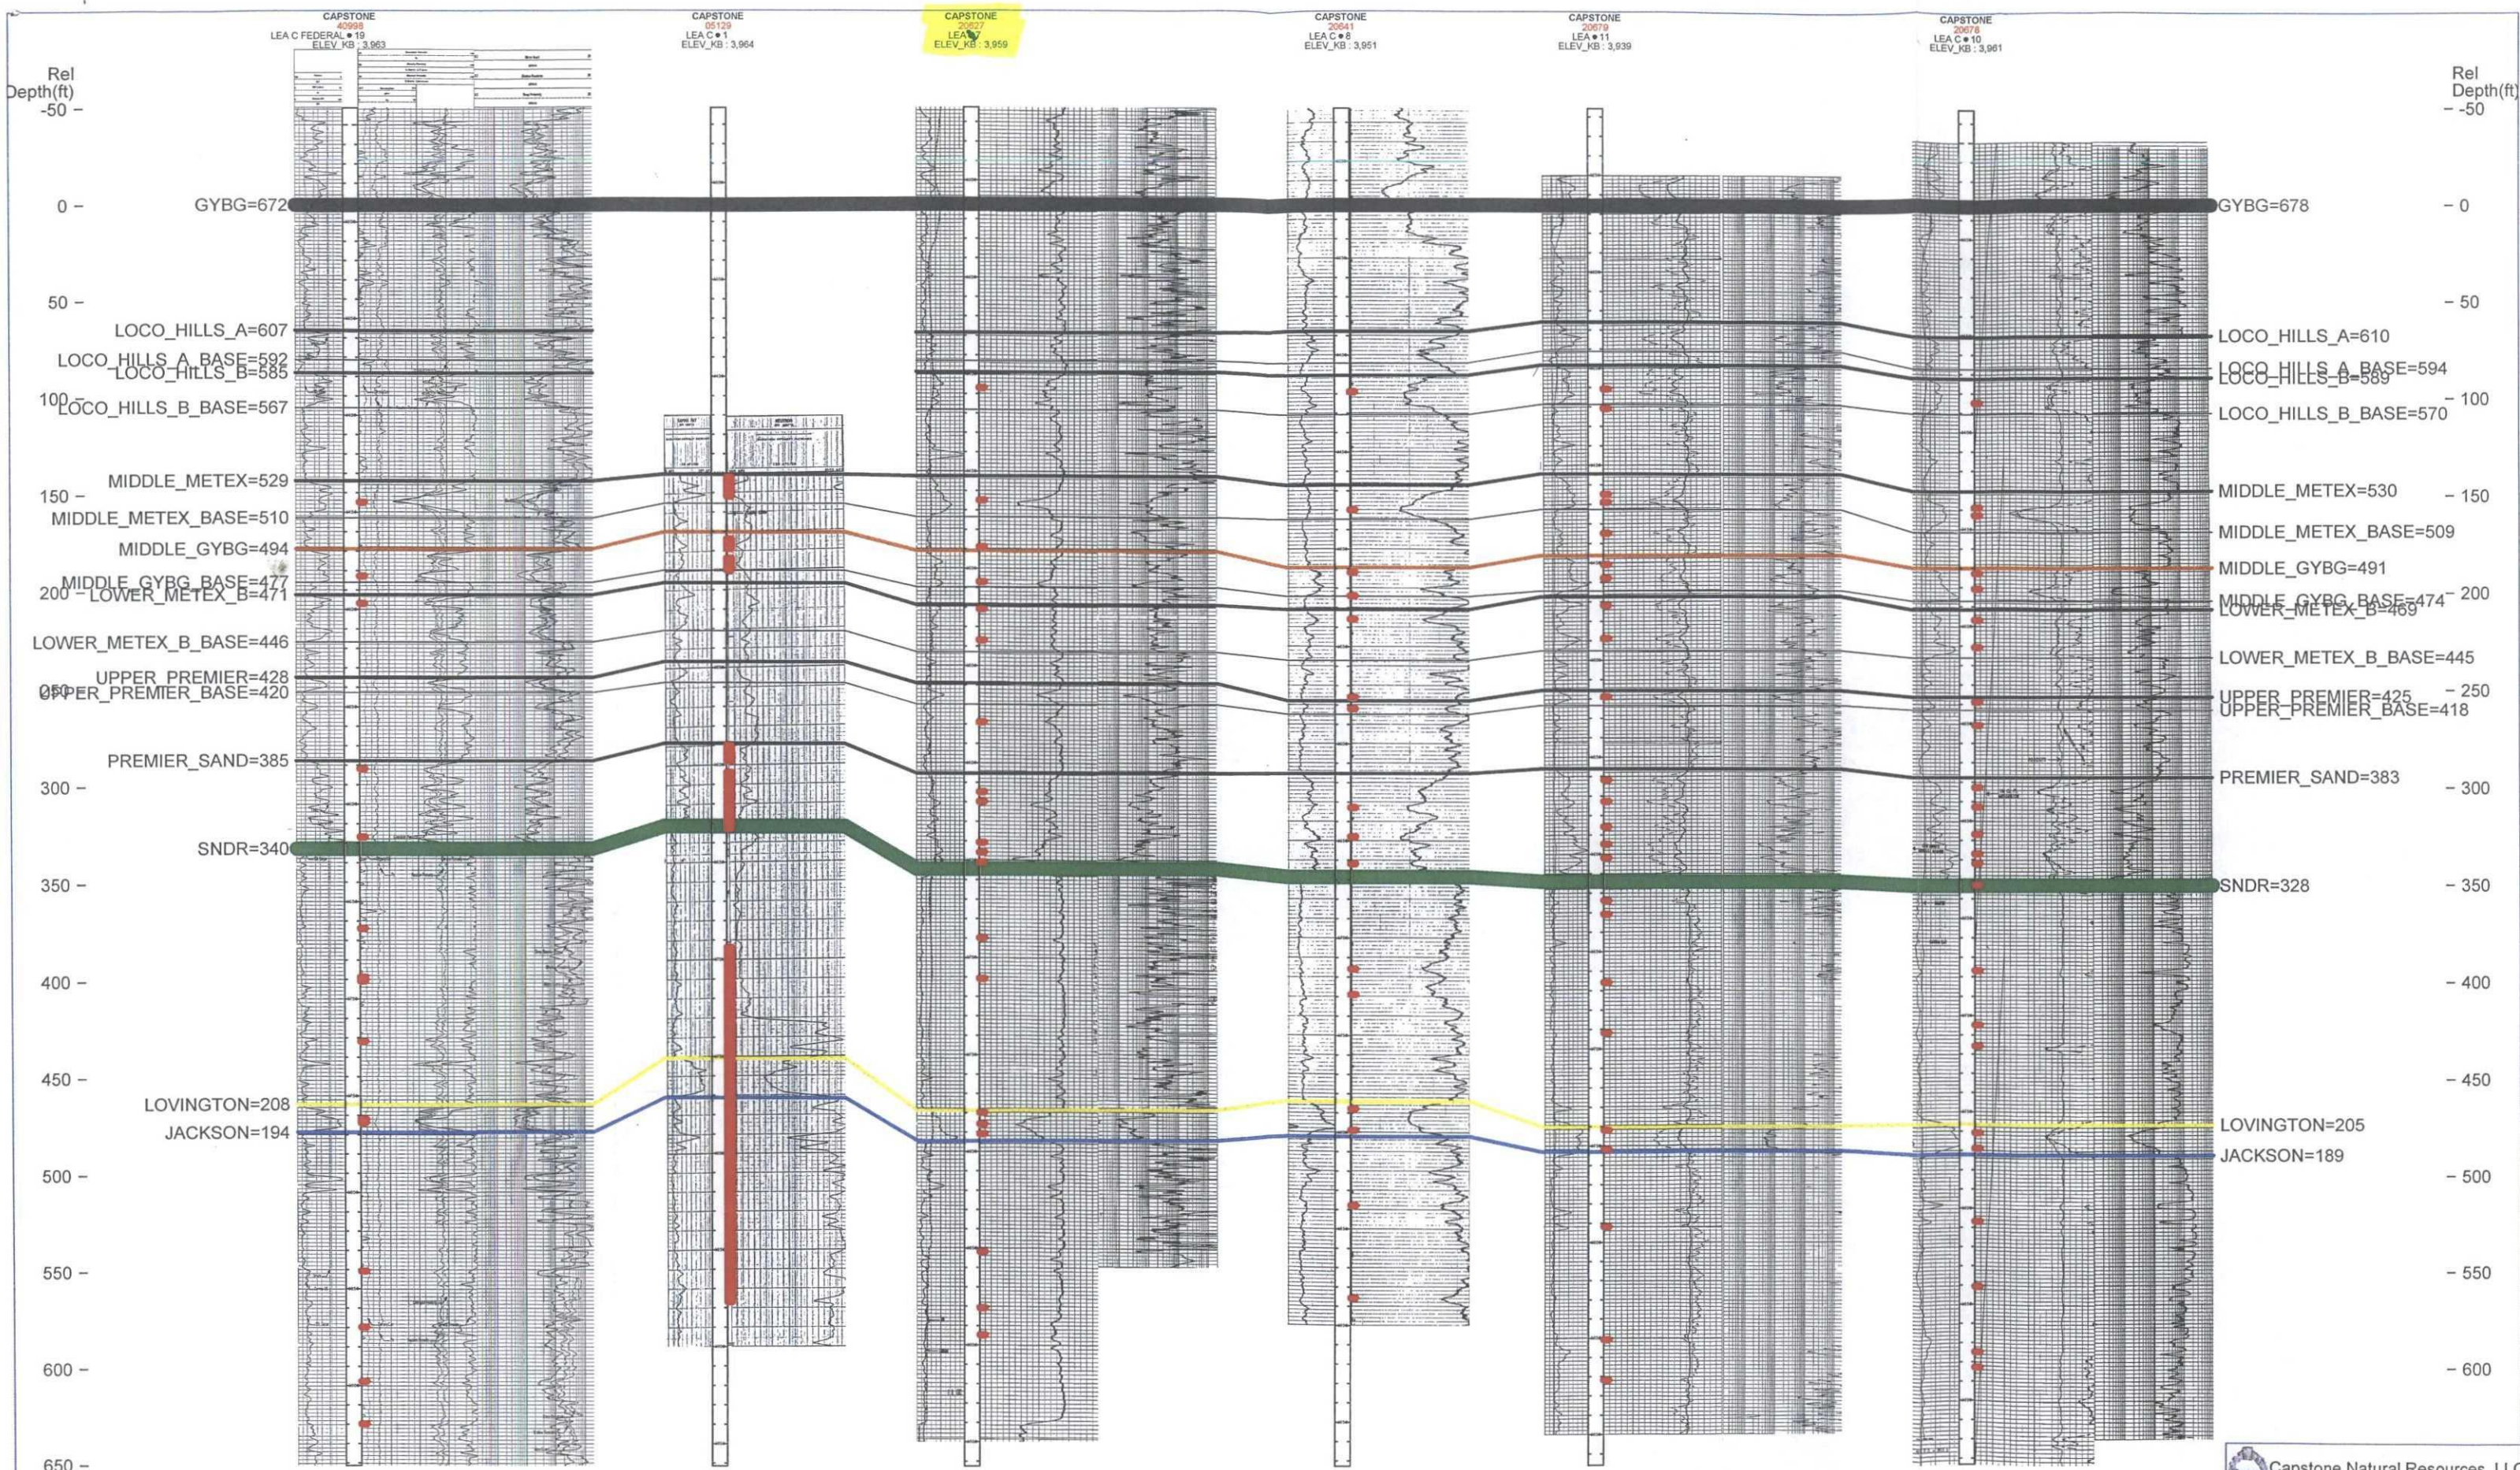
CAPSTONE
40998
LEA C FEDERAL ● 19
ELEV_KB : 3,963

CAPSTONE
05129
LEA C ● 1
ELEV_KB : 3,964

CAPSTONE
20627
LEA C ● 
ELEV_KB : 3,959

CAPSTONE
20641
LEA C ● 8
ELEV_KB : 3,951

CAPSTONE
20679
LEA ● 11
ELEV_KB : 3,939

CAPSTONE
20678
LEA C ● 10
ELEV_KB : 3,961

Rel Depth(ft)
-50
0
50
100
150
200
250
300
350
400
450
500
550
600
650

GYBG=672
LOCO_HILLS_A=607
LOCO_HILLS_A_BASE=592
LOCO_HILLS_B=585
LOCO_HILLS_B_BASE=567
MIDDLE_METEX=529
MIDDLE_METEX_BASE=510
MIDDLE_GYBG=494
MIDDLE_GYBG_BASE=477
LOWER_METEX_B=471
LOWER_METEX_B_BASE=446
UPPER_PREMIER=428
UPPER_PREMIER_BASE=420
PREMIER_SAND=385
SNDR=340
LOVINGTON=208
JACKSON=194

GYBG=678
LOCO_HILLS_A=610
LOCO_HILLS_A_BASE=594
LOCO_HILLS_B=589
LOCO_HILLS_B_BASE=570
MIDDLE_METEX=530
MIDDLE_METEX_BASE=509
MIDDLE_GYBG=491
MIDDLE_GYBG_BASE=474
LOWER_METEX_B=469
LOWER_METEX_B_BASE=445
UPPER_PREMIER=425
UPPER_PREMIER_BASE=418
PREMIER_SAND=383
SNDR=328
LOVINGTON=205
JACKSON=189

Rel Depth(ft)
-50
0
50
100
150
200
250
300
350
400
450
500
550
600

Capstone Natural Resources, LLC